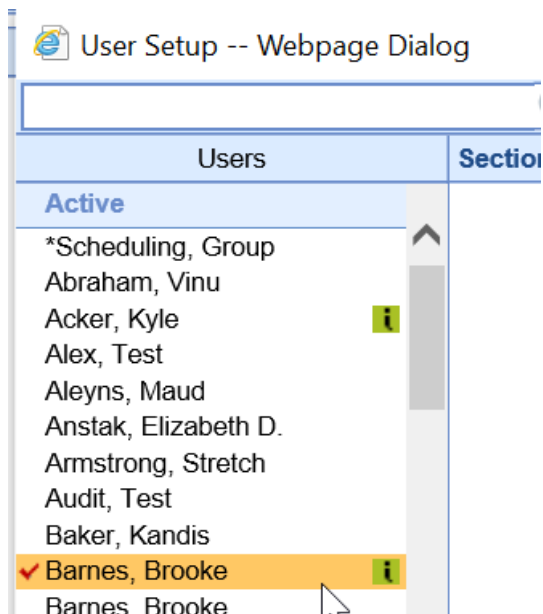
User Setup -- Webpage Dialog

Users

Sectio

Active

*Scheduling, Group
Abraham, Vinu
Acker, Kyle
Alex, Test
Aleyns, Maud
Anstak, Elizabeth D.
Armstrong, Stretch
Audit, Test
Baker, Kandis
Barnes, Brooke
Barnes, Brooke